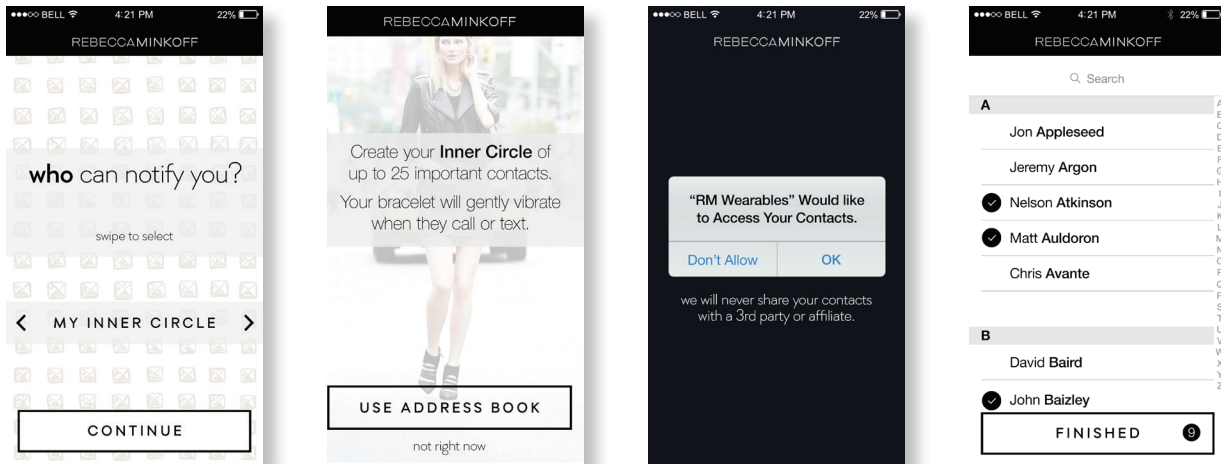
BELL 4:21 PM 22%
REBECCAMINKOFF

who can notify you?

swipe to select

MY INNER CIRCLE

CONTINUE

REBECCAMINKOFF

Create your Inner Circle of up to 25 important contacts.

Your bracelet will gently vibrate when they call or text.

USE ADDRESS BOOK

not right now

BELL 4:21 PM 22%
REBECCAMINKOFF

"RM Wearables" Would like to Access Your Contacts.

Don't Allow OK

we will never share your contacts with a 3rd party or affiliate.

BELL 4:21 PM 22%
REBECCAMINKOFF

Search

A
Jon Appleseed
Jeremy Argon
Nelson Atkinson
Matt Auldoron
Chris Avante

B
David Baird
John Baizley

FINISHED 9